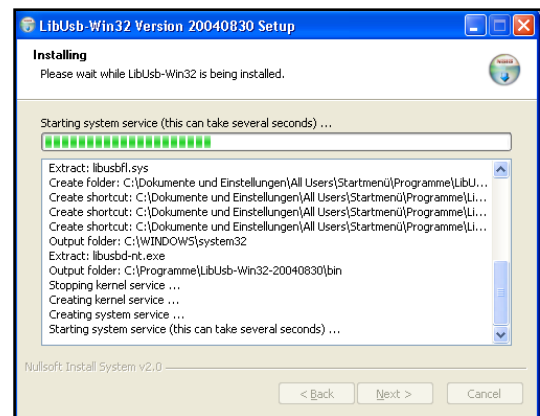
LibUsb-Win32 Version 20040830 Setup

Installing
Please wait while LibUsb-Win32 is being installed.

Starting system service (this can take several seconds) ...

Extract: libusbfl.sys
Create folder: C:\Dokumente und Einstellungen\All Users\Startmenü\Programme\LibU...
Create shortcut: C:\Dokumente und Einstellungen\All Users\Startmenü\Programme\Li...
Create shortcut: C:\Dokumente und Einstellungen\All Users\Startmenü\Programme\Li...
Create shortcut: C:\Dokumente und Einstellungen\All Users\Startmenü\Programme\Li...
Output folder: C:\WINDOWS\system32
Extract: libusbd-nt.exe
Output folder: C:\Programme\LibUsb-Win32-20040830\bin
Stopping kernel service ...
Creating kernel service ...
Creating system service ...
Starting system service (this can take several seconds) ...

Nullsoft Install System v2.0

< Back Next > Cancel